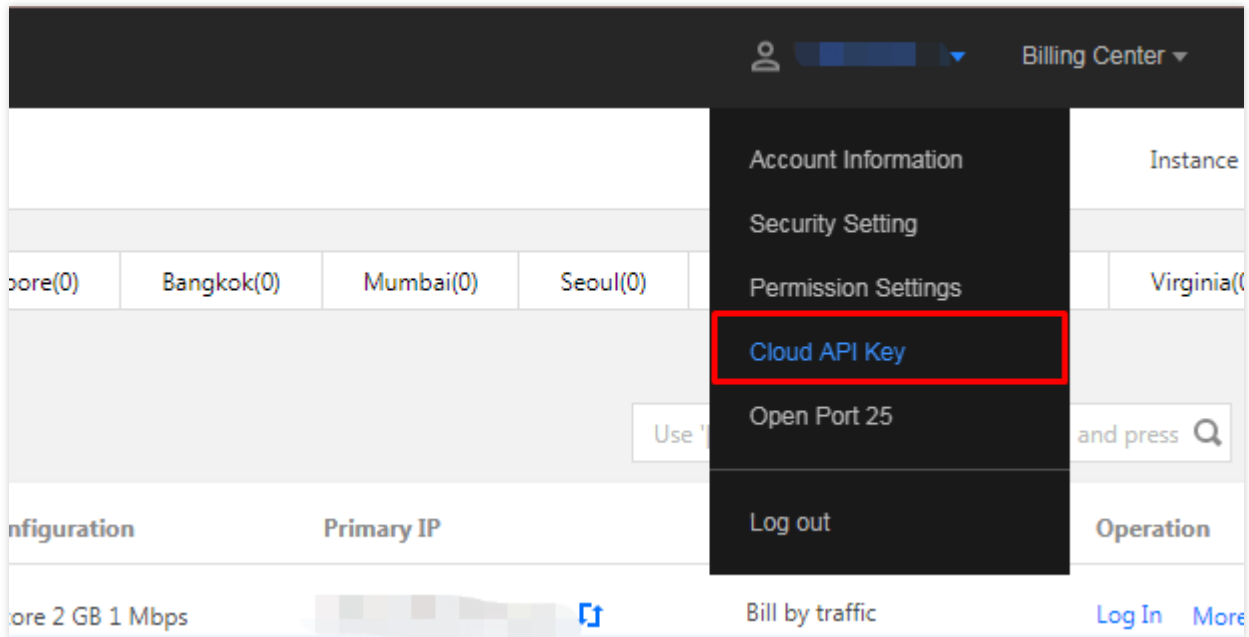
Billing Center

Account Information
Security Setting
Permission Settings
Cloud API Key
Open Port 25
Log out

Instance

pore(0) | Bangkok(0) | Mumbai(0) | Seoul(0) | Virginia(0

Use '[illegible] and press

nfiguration | Primary IP | Operation

ore 2 GB 1 Mbps | Bill by traffic | Log In More